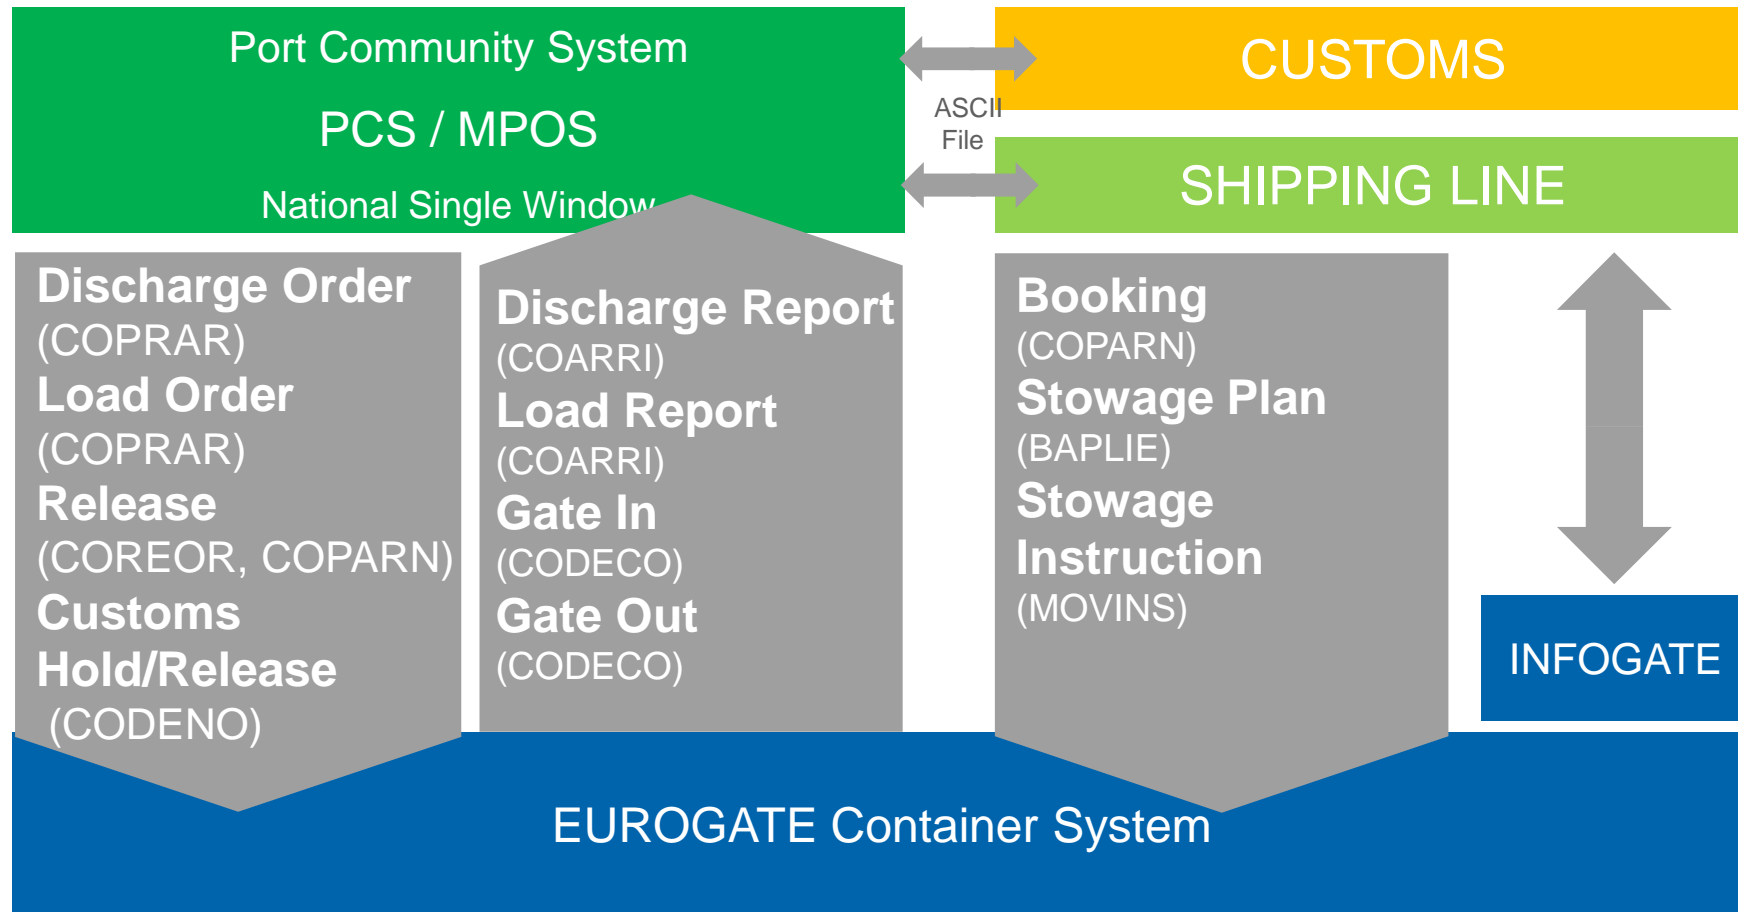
Port Community System

PCS / MPOS

National Single Window

ASCII File

CUSTOMS

SHIPPING LINE

Discharge Order
(COPRAR)
Load Order
(COPRAR)
Release
(COREOR, COPARN)
Customs
Hold/Release
(CODENO)

Discharge Report
(COARRI)
Load Report
(COARRI)
Gate In
(CODECO)
Gate Out
(CODECO)

Booking
(COPARN)
Stowage Plan
(BAPLIE)
Stowage
Instruction
(MOVINS)

INFOGATE

EUROGATE Container System